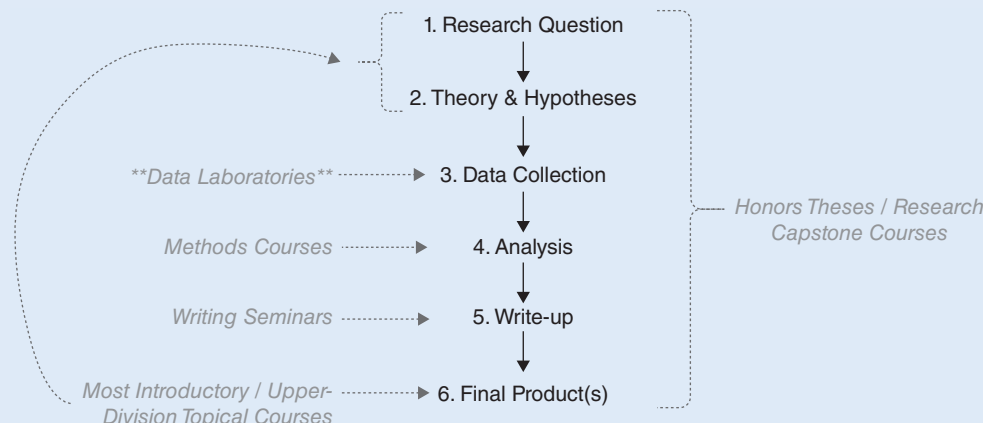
1. Research Question

2. Theory & Hypotheses

**Data Laboratories** 3. Data Collection

Methods Courses 4. Analysis

Writing Seminars 5. Write-up

Most Introductory / Upper-Division Topical Courses 6. Final Product(s)

Honors Theses / Research Capstone Courses